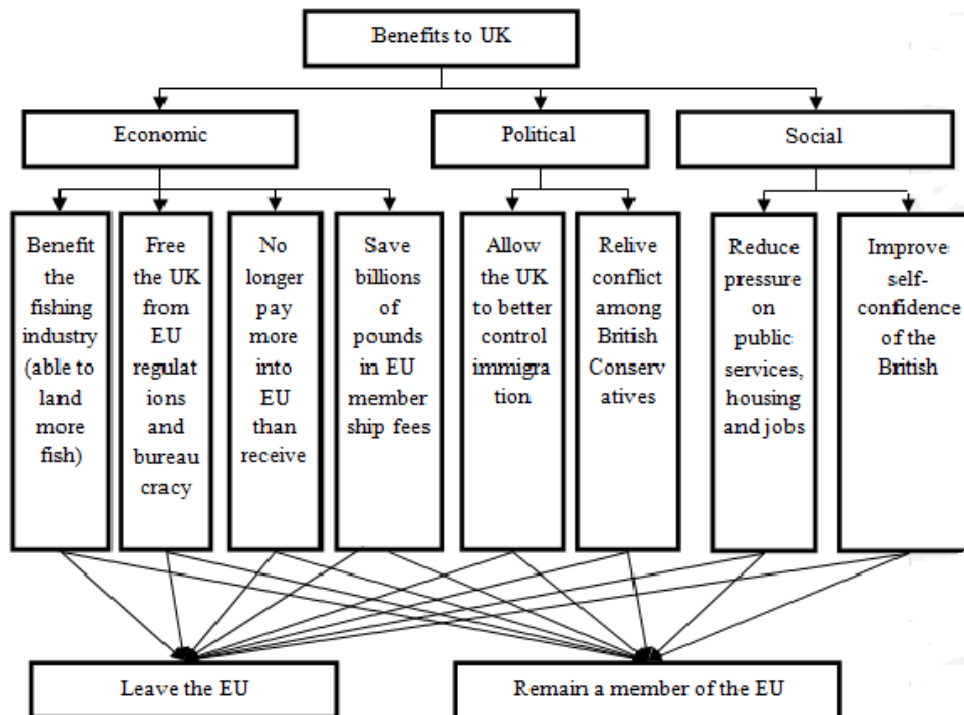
Benefits to UK

Economic

Political

Social

Benefit the fishing industry (able to land more fish)

Free the UK from EU regulations and bureaucracy

No longer pay more into EU than receive

Save billions of pounds in EU membership fees

Allow the UK to better control immigration

Relive conflict among British Conservatives

Reduce pressure on public services, housing and jobs

Improve self-confidence of the British

Leave the EU

Remain a member of the EU